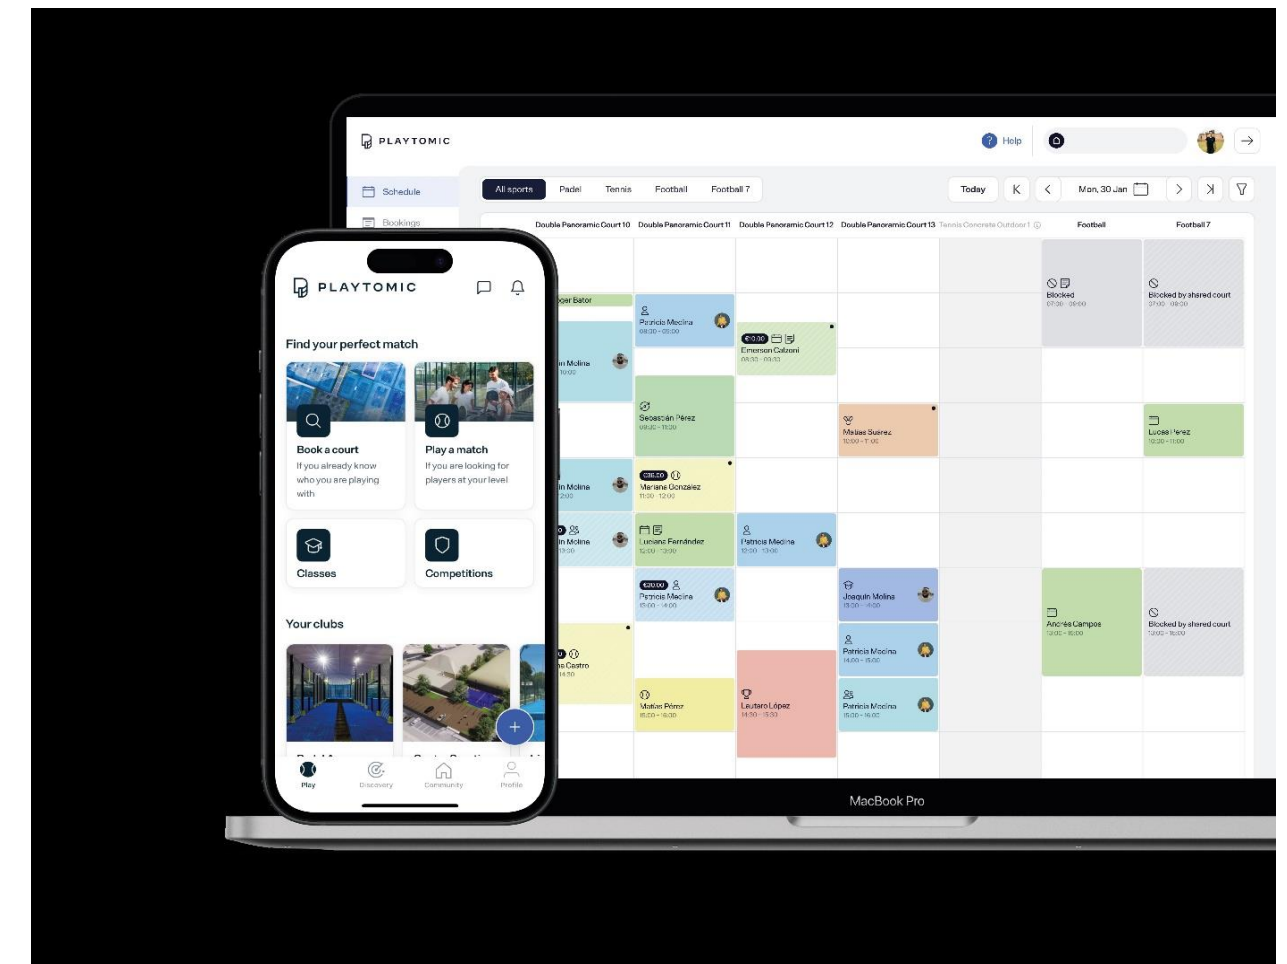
PLAYTOMIC

Help

Schedule

Bookings

All sports Padel Tennis Football Football 7

Today

Mon, 30 Jan

Double Panoramic Court 10 Double Panoramic Court 11 Double Panoramic Court 12 Double Panoramic Court 13 Tennis Concrete Outdoor 1 Football Football 7

Patricia Medina
08:30 - 09:30

€10.00
Emerson Calzoni
08:30 - 09:30

Blocked
07:30 - 09:00

Blocked by shared court
07:30 - 09:00

Sebastián Pérez
10:00 - 11:30

Matías Suárez
10:00 - 11:00

Lucas Pérez
10:30 - 11:00

€35.00
Mariane Gonzalez
11:30 - 12:00

Luciano Fernández
12:00 - 13:00

Patricia Medina
12:00 - 13:00

€20.00
Patricia Medina
13:00 - 14:00

Joaquín Molina
13:00 - 14:00

Andrés Campos
13:00 - 15:00

Blocked by shared court
13:00 - 15:00

Patricia Medina
14:00 - 15:00

Matías Pérez
15:00 - 16:00

Lautaro López
14:30 - 15:30

Patricia Medina
15:00 - 16:00

MacBook Pro

PLAYTOMIC

Find your perfect match

Book a court
If you already know who you are playing with

Play a match
If you are looking for players at your level

Classes

Competitions

Your clubs

Play Discovery Community Profile